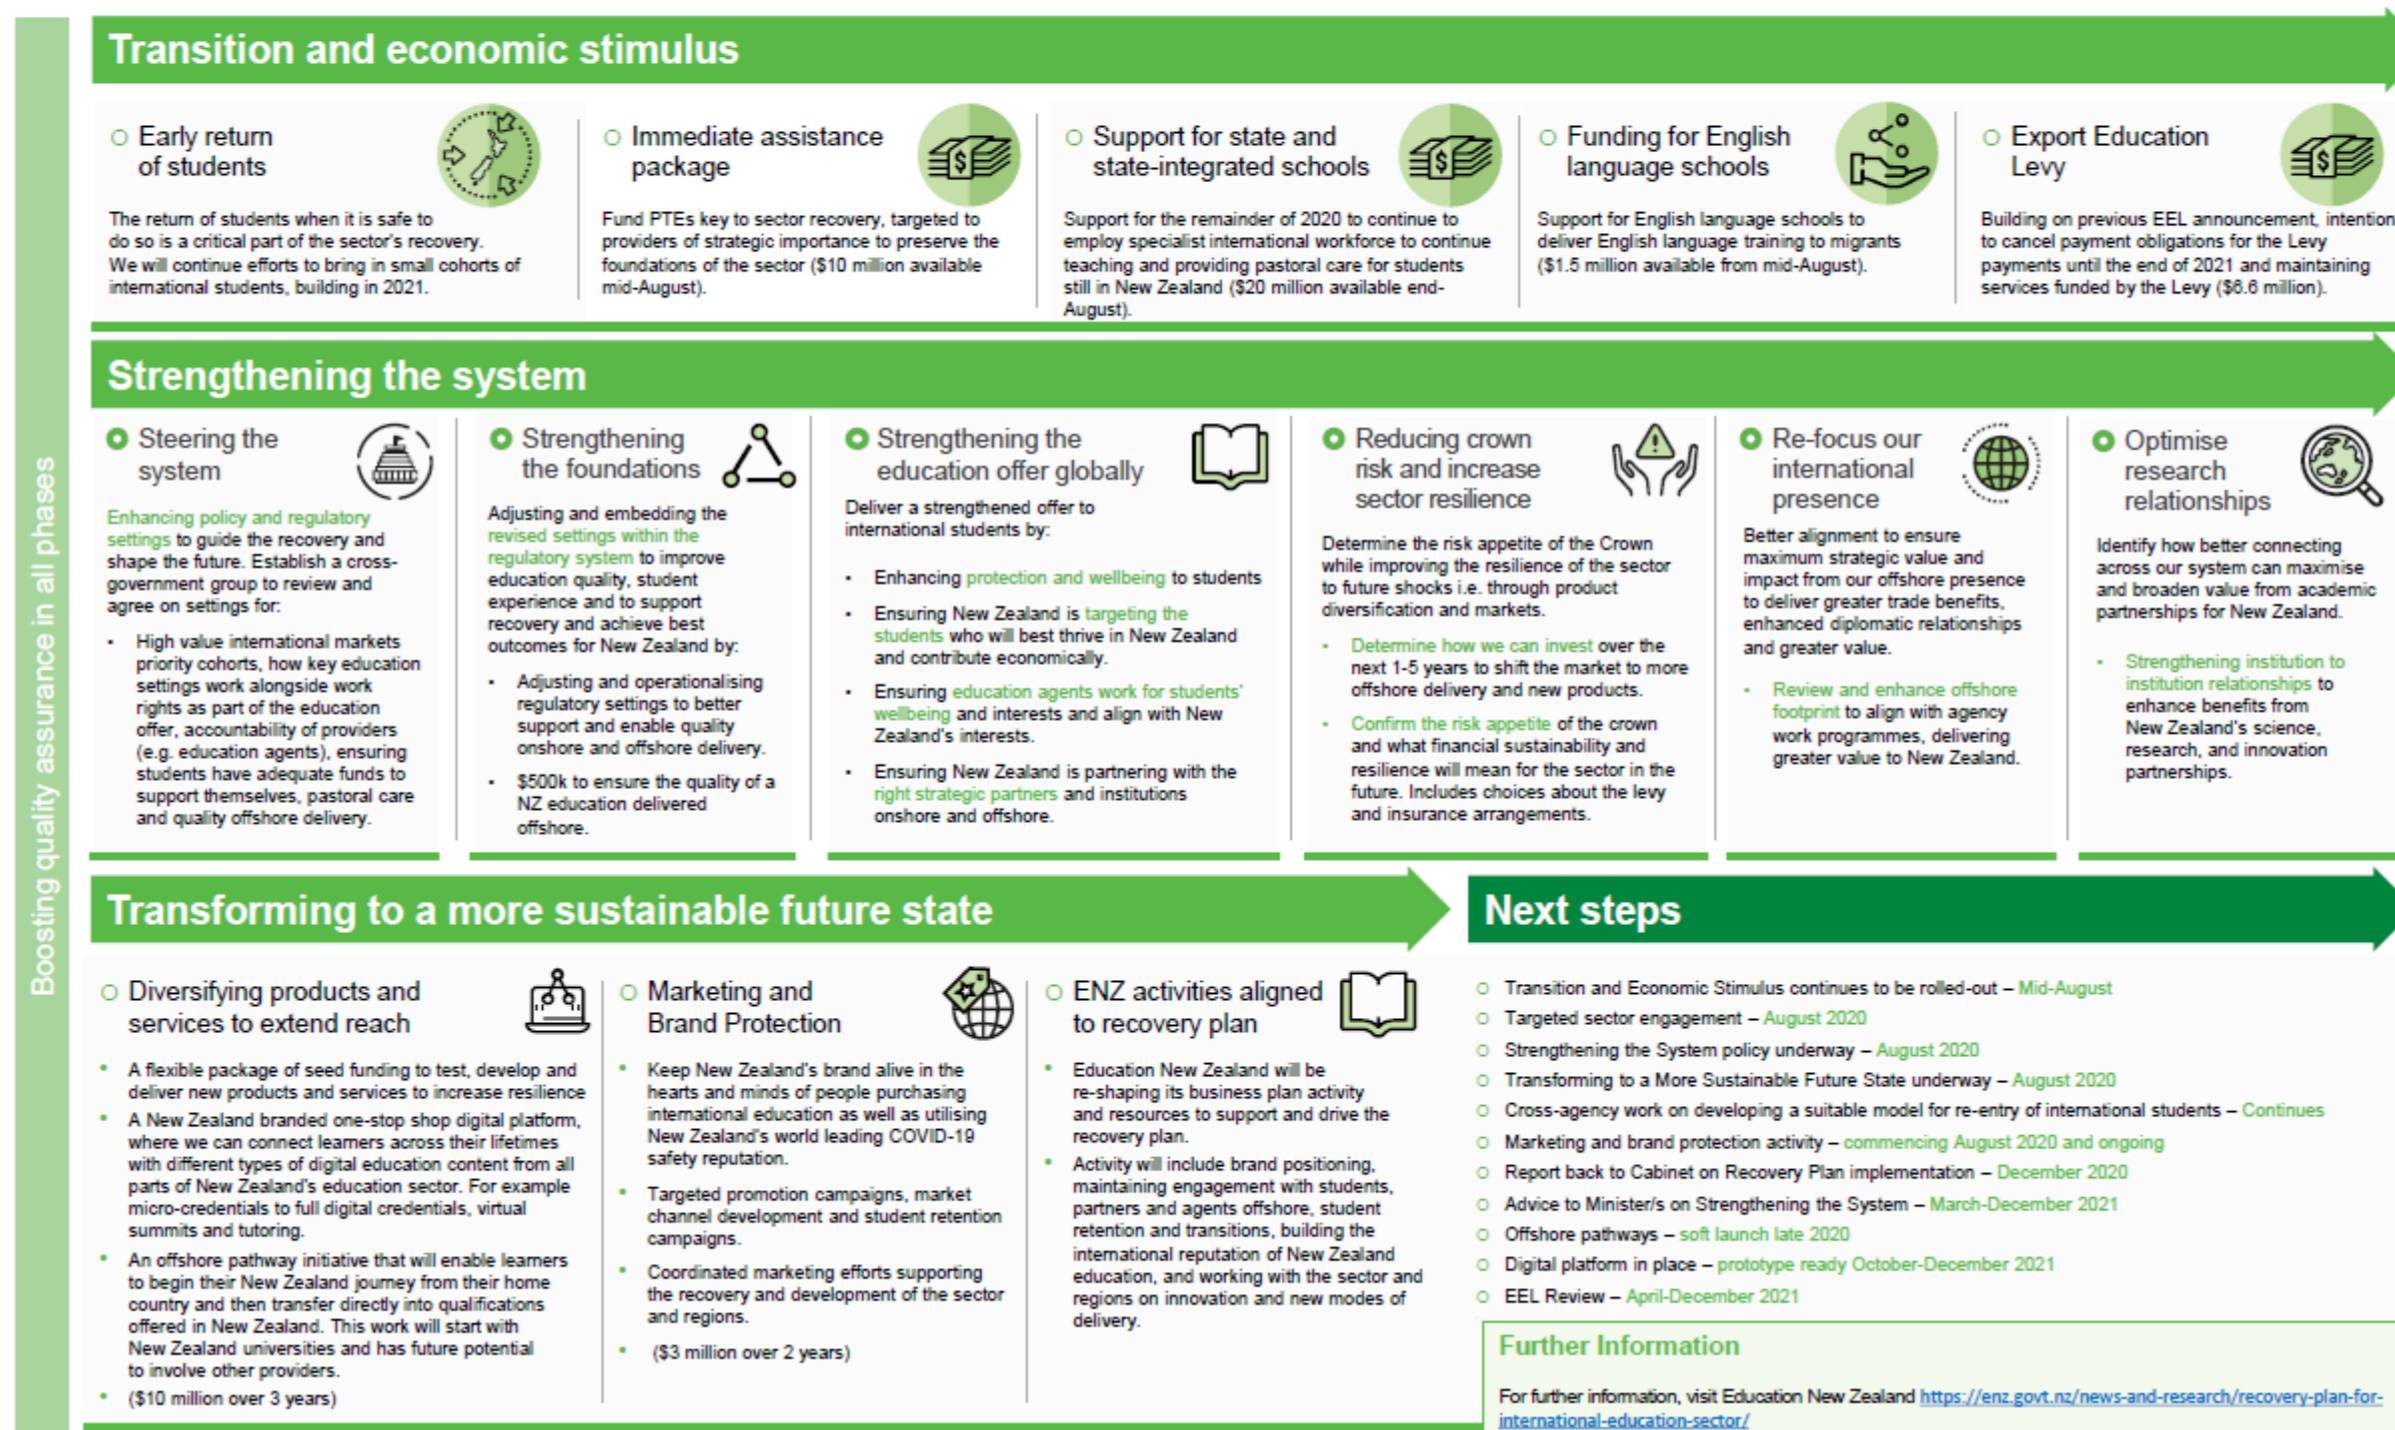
Boosting quality assurance in all phases

Transition and economic stimulus

Early return of students

The return of students when it is safe to do so is a critical part of the sector's recovery. We will continue efforts to bring in small cohorts of international students, building in 2021.

Immediate assistance package

Fund PTEs key to sector recovery, targeted to providers of strategic importance to preserve the foundations of the sector ($10 million available mid-August).

Support for state and state-integrated schools

Support for the remainder of 2020 to continue to employ specialist international workforce to continue teaching and providing pastoral care for students still in New Zealand ($20 million available end-August).

Funding for English language schools

Support for English language schools to deliver English language training to migrants ($1.5 million available from mid-August).

Export Education Levy

Building on previous EEL announcement, intention to cancel payment obligations for the Levy payments until the end of 2021 and maintaining services funded by the Levy ($6.6 million).

Strengthening the system

Steering the system

Enhancing policy and regulatory settings to guide the recovery and shape the future. Establish a cross-government group to review and agree on settings for:

- High value international markets priority cohorts, how key education settings work alongside work rights as part of the education offer, accountability of providers (e.g. education agents), ensuring students have adequate funds to support themselves, pastoral care and quality offshore delivery.

Strengthening the foundations

Adjusting and embedding the revised settings within the regulatory system to improve education quality, student experience and to support recovery and achieve best outcomes for New Zealand by:

- Adjusting and operationalising regulatory settings to better support and enable quality onshore and offshore delivery.
- $500k to ensure the quality of a NZ education delivered offshore.

Strengthening the education offer globally

Deliver a strengthened offer to international students by:

- Enhancing protection and wellbeing to students
- Ensuring New Zealand is targeting the students who will best thrive in New Zealand and contribute economically.
- Ensuring education agents work for students' wellbeing and interests and align with New Zealand's interests.
- Ensuring New Zealand is partnering with the right strategic partners and institutions onshore and offshore.

Reducing crown risk and increase sector resilience

Determine the risk appetite of the Crown while improving the resilience of the sector to future shocks i.e. through product diversification and markets.

- Determine how we can invest over the next 1-5 years to shift the market to more offshore delivery and new products.
- Confirm the risk appetite of the crown and what financial sustainability and resilience will mean for the sector in the future. Includes choices about the levy and insurance arrangements.

Re-focus our international presence

Better alignment to ensure maximum strategic value and impact from our offshore presence to deliver greater trade benefits, enhanced diplomatic relationships and greater value.

- Review and enhance offshore footprint to align with agency work programmes, delivering greater value to New Zealand.

Optimise research relationships

Identify how better connecting across our system can maximise and broaden value from academic partnerships for New Zealand.

- Strengthening institution to institution relationships to enhance benefits from New Zealand's science, research, and innovation partnerships.

Transforming to a more sustainable future state

Diversifying products and services to extend reach

- A flexible package of seed funding to test, develop and deliver new products and services to increase resilience
- A New Zealand branded one-stop shop digital platform, where we can connect learners across their lifetimes with different types of digital education content from all parts of New Zealand's education sector. For example micro-credentials to full digital credentials, virtual summits and tutoring.
- An offshore pathway initiative that will enable learners to begin their New Zealand journey from their home country and then transfer directly into qualifications offered in New Zealand. This work will start with New Zealand universities and has future potential to involve other providers.
- ($10 million over 3 years)

Marketing and Brand Protection

- Keep New Zealand's brand alive in the hearts and minds of people purchasing international education as well as utilising New Zealand's world leading COVID-19 safety reputation.
- Targeted promotion campaigns, market channel development and student retention campaigns.
- Coordinated marketing efforts supporting the recovery and development of the sector and regions.
- ($3 million over 2 years)

ENZ activities aligned to recovery plan

- Education New Zealand will be re-shaping its business plan activity and resources to support and drive the recovery plan.
- Activity will include brand positioning, maintaining engagement with students, partners and agents offshore, student retention and transitions, building the international reputation of New Zealand education, and working with the sector and regions on innovation and new modes of delivery.

Next steps

- Transition and Economic Stimulus continues to be rolled-out – Mid-August
- Targeted sector engagement – August 2020
- Strengthening the System policy underway – August 2020
- Transforming to a More Sustainable Future State underway – August 2020
- Cross-agency work on developing a suitable model for re-entry of international students – Continues
- Marketing and brand protection activity – commencing August 2020 and ongoing
- Report back to Cabinet on Recovery Plan implementation – December 2020
- Advice to Minister/s on Strengthening the System – March-December 2021
- Offshore pathways – soft launch late 2020
- Digital platform in place – prototype ready October-December 2021
- EEL Review – April-December 2021

Further Information

For further information, visit Education New Zealand https://enz.govt.nz/news-and-research/recovery-plan-for-international-education-sector/